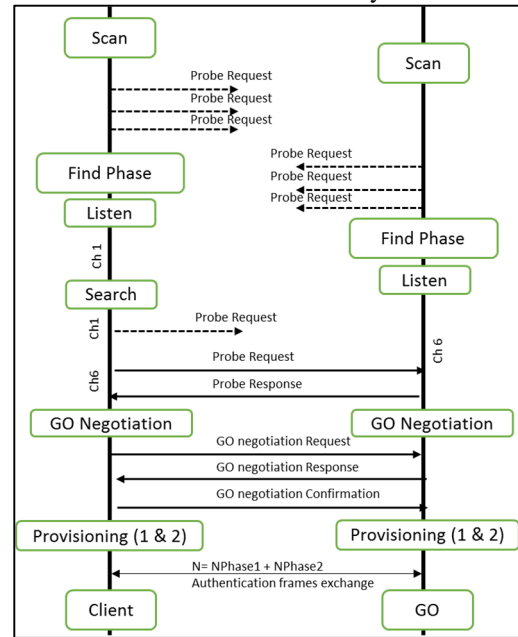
Scan

Scan

Probe Request

Probe Request

Probe Request

Probe Request

Probe Request

Probe Request

Find Phase

Listen

Ch 1

Find Phase

Listen

Search

Ch1

Probe Request

Ch 6

Ch6

Probe Request

Probe Response

GO Negotiation

GO Negotiation

GO negotiation Request

GO negotiation Response

GO negotiation Confirmation

Provisioning (1 & 2)

Provisioning (1 & 2)

N= NPhase1 + NPhase2
Authentication frames exchange

Client

GO